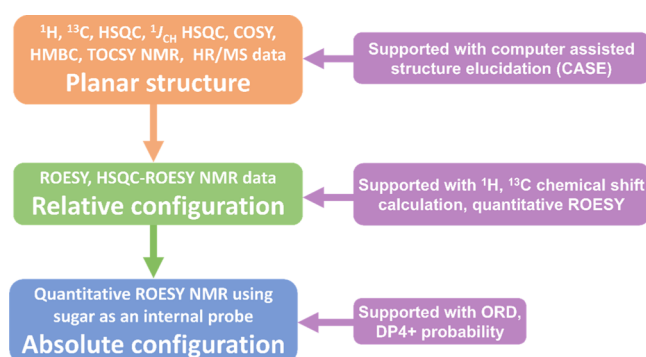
$^{1}H$, $^{13}C$, HSQC, $^{1}J_{CH}$ HSQC, COSY, HMBC, TOCSY NMR, HR/MS data
Planar structure

Supported with computer assisted structure elucidation (CASE)

ROESY, HSQC-ROESY NMR data
Relative configuration

Supported with $^{1}H$, $^{13}C$ chemical shift calculation, quantitative ROESY

Quantitative ROESY NMR using sugar as an internal probe
Absolute configuration

Supported with ORD, DP4+ probability